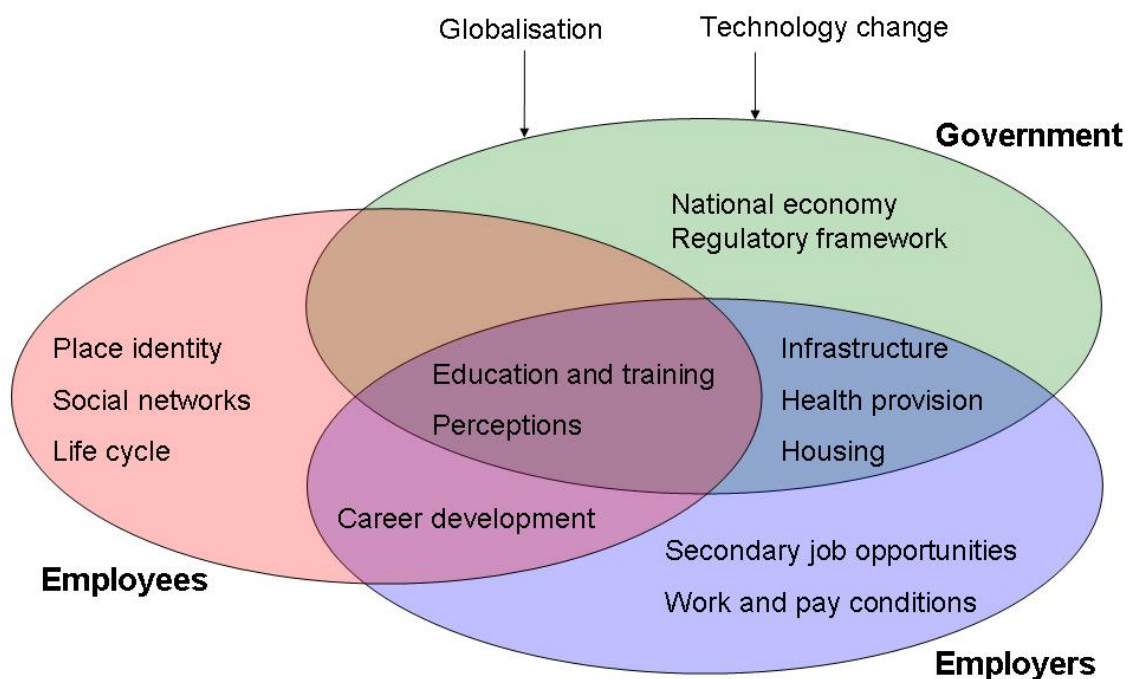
Globalisation

Technology change

Government

National economy
Regulatory framework

Place identity
Social networks
Life cycle

Education and training
Perceptions

Infrastructure
Health provision
Housing

Career development

Secondary job opportunities
Work and pay conditions

Employees

Employers